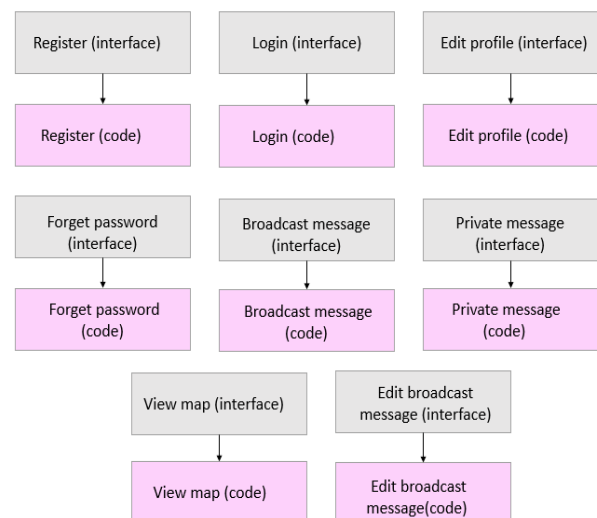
Register (interface)

Register (code)

Login (interface)

Login (code)

Edit profile (interface)

Edit profile (code)

Forget password (interface)

Forget password (code)

Broadcast message (interface)

Broadcast message (code)

Private message (interface)

Private message (code)

View map (interface)

View map (code)

Edit broadcast message (interface)

Edit broadcast message(code)